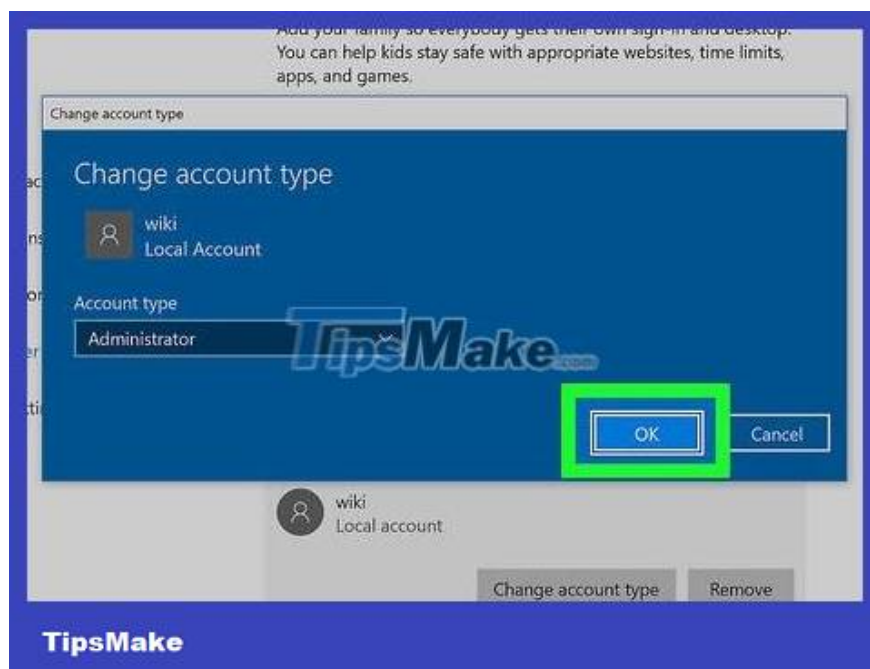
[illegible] your family so everybody gets their own sign-in and desktop. You can help kids stay safe with appropriate websites, time limits, apps, and games.

Change account type

Change account type

wiki
Local Account

Account type

Administrator

TipsMake.com

OK

Cancel

wiki
Local account

Change account type

Remove

TipsMake